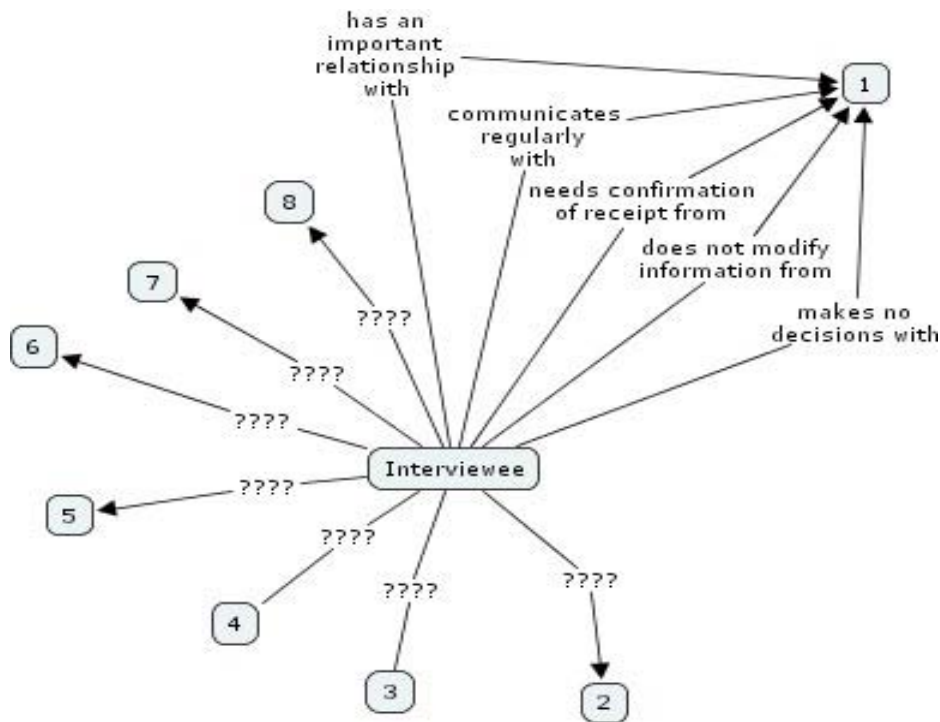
has an important relationship with

1

communicates regularly with

needs confirmation of receipt from

8

does not modify information from

7

????

makes no decisions with

6

????

????

Interviewee

5

????

????

????

????

4

3

2